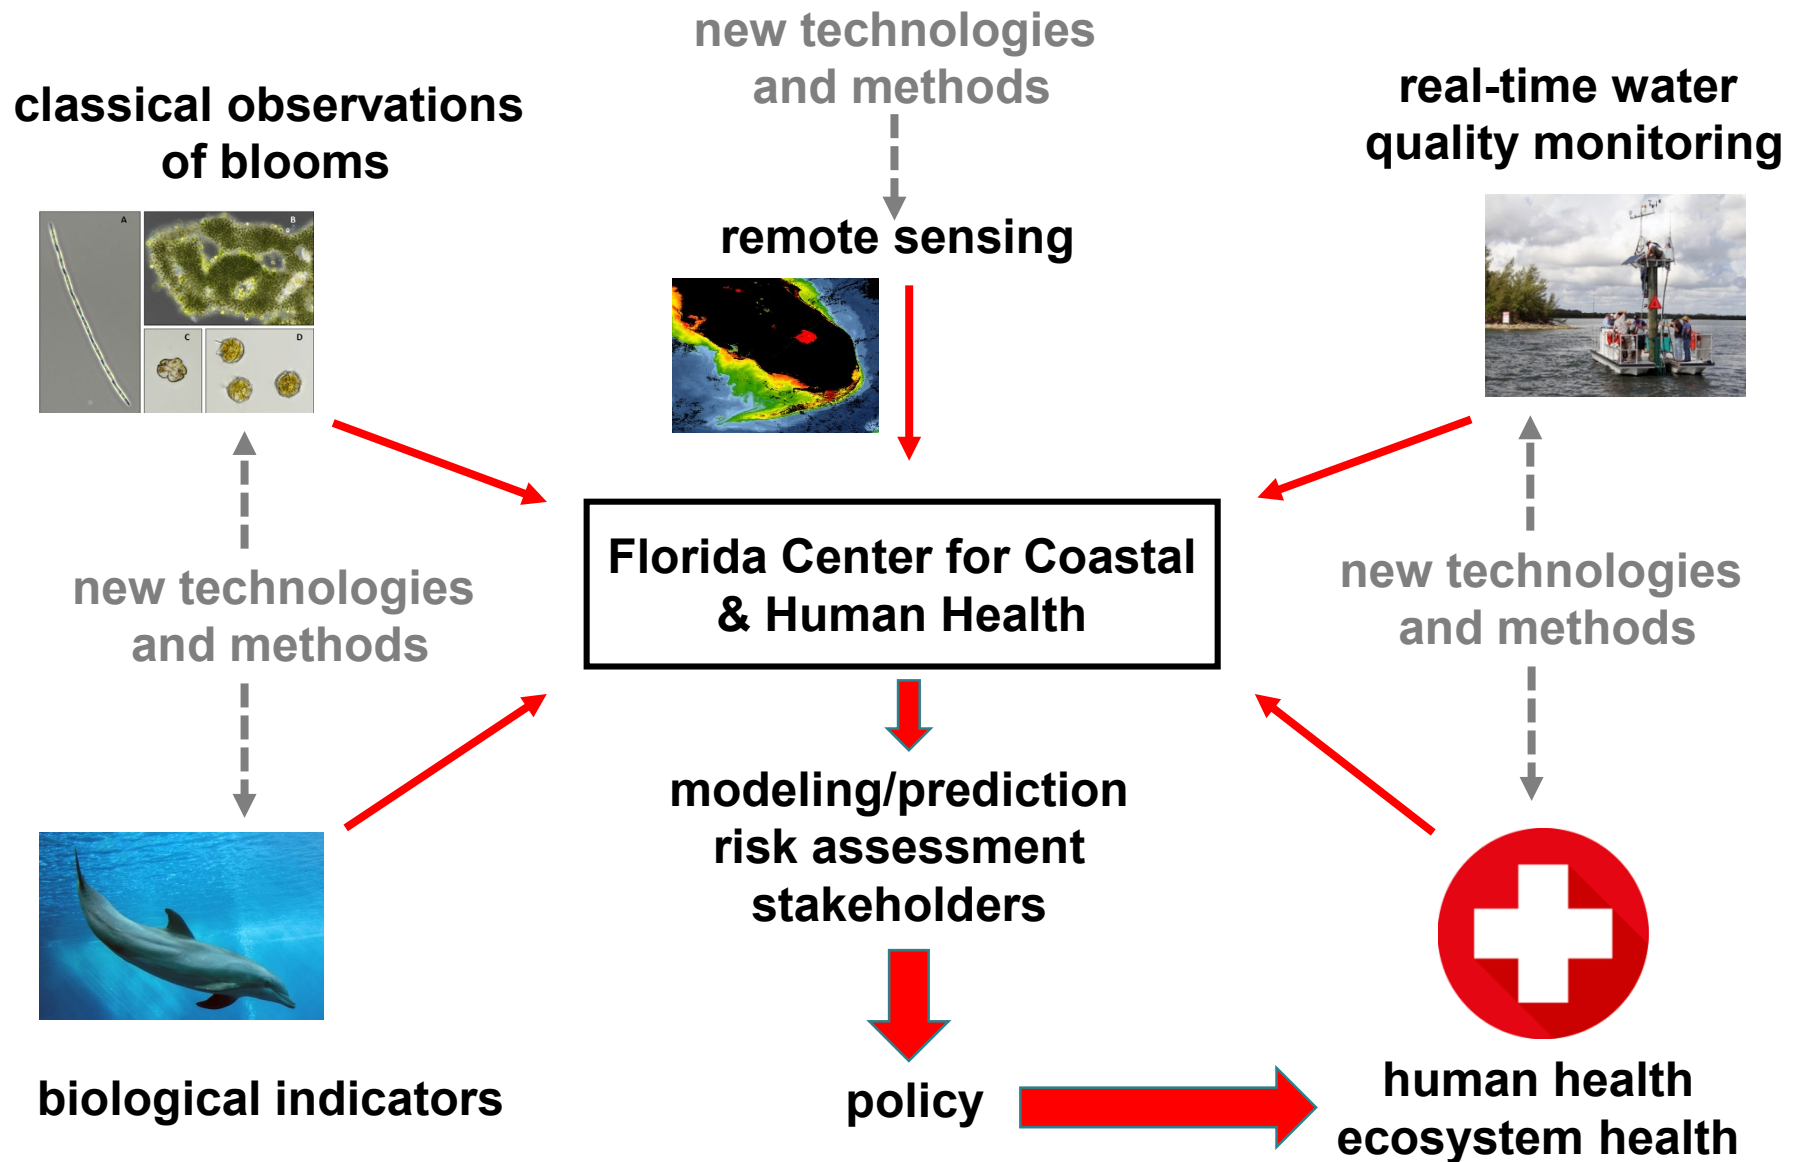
new technologies and methods

classical observations of blooms

remote sensing

real-time water quality monitoring

A B C D

Florida Center for Coastal & Human Health

new technologies and methods

new technologies and methods

modeling/prediction
risk assessment
stakeholders

biological indicators

policy

human health
ecosystem health